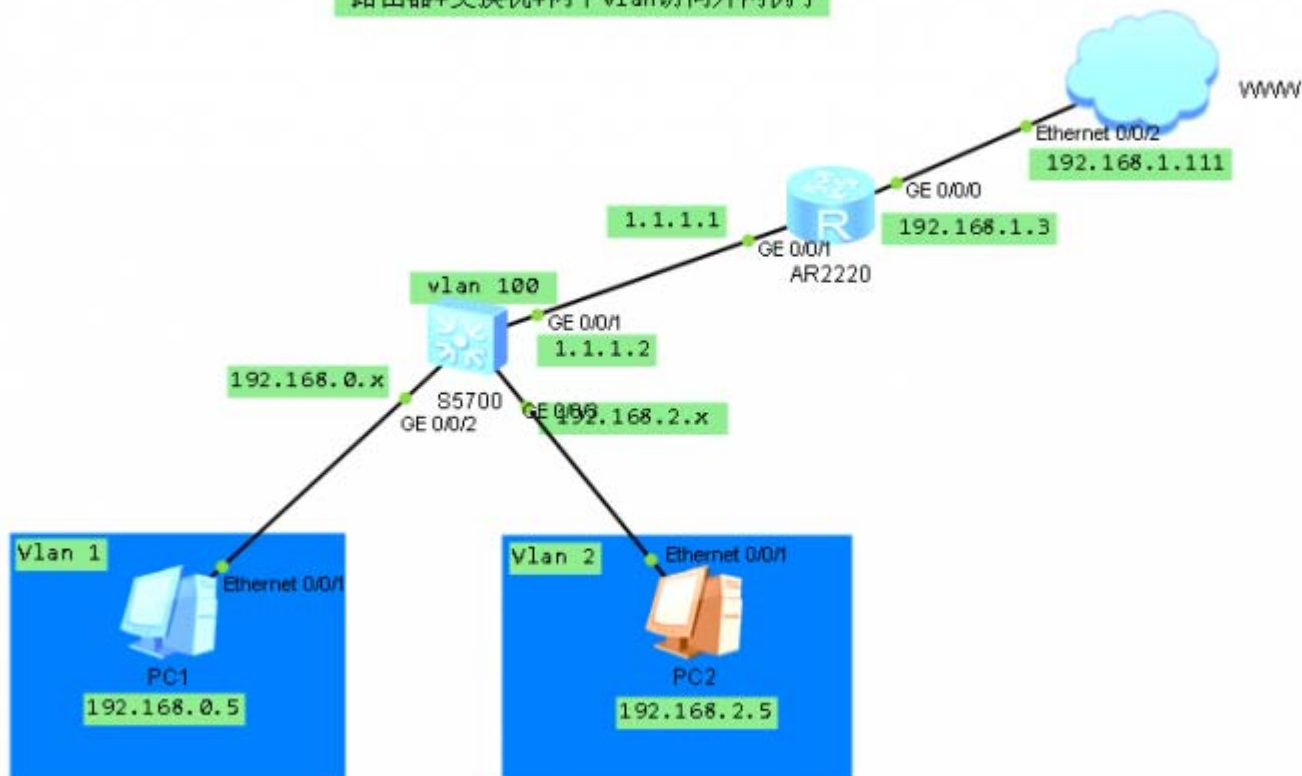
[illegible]

WWW

Ethernet 0/0/2

192.168.1.111

GE 0/0/0

1.1.1.1

GE 0/0/1

192.168.1.3

AR2220

vlan 100

GE 0/0/1

1.1.1.2

192.168.0.x

S5700

GE 0/0/3

192.168.2.x

GE 0/0/2

Vlan 1

Ethernet 0/0/1

PC1

192.168.0.5

Vlan 2

Ethernet 0/0/1

PC2

192.168.2.5